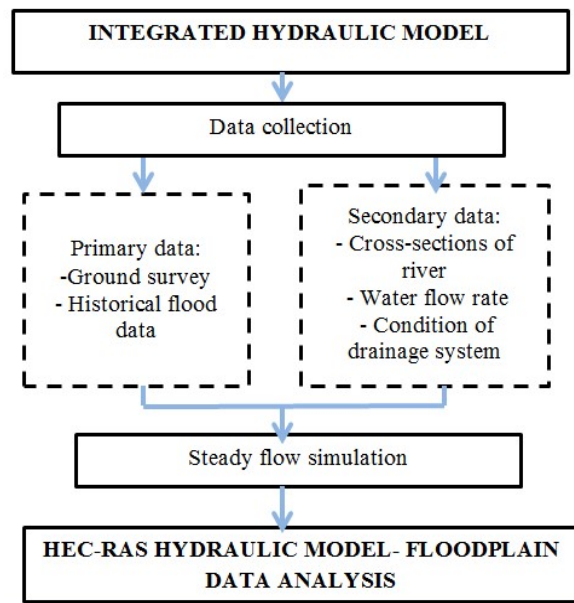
INTEGRATED HYDRAULIC MODEL

Data collection

Primary data:
-Ground survey
- Historical flood data

Secondary data:
- Cross-sections of river
- Water flow rate
- Condition of drainage system

Steady flow simulation

HEC-RAS HYDRAULIC MODEL- FLOODPLAIN DATA ANALYSIS